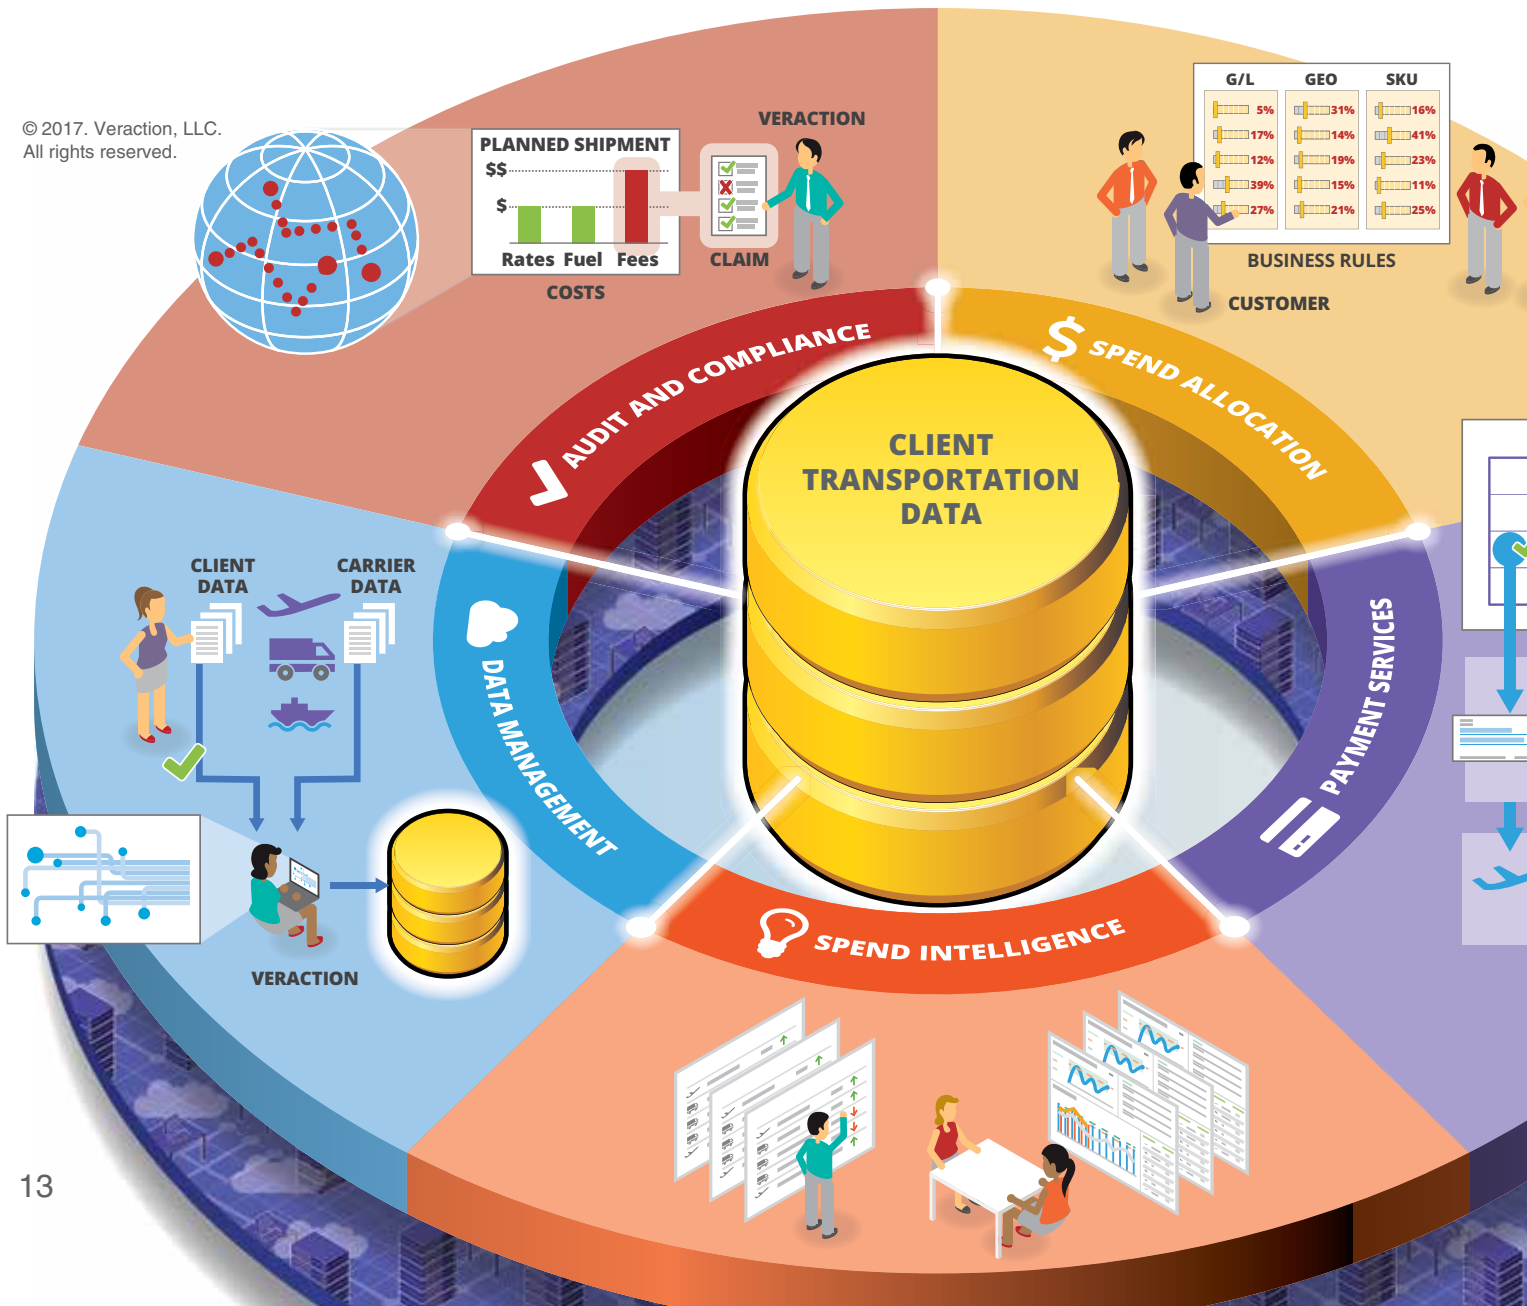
© 2017. Veraction, LLC.
All rights reserved.

PLANNED SHIPMENT
$$
$
Rates Fuel Fees
COSTS

VERACTION
CLAIM

| G/L | GEO | SKU |
|---|---|---|
| 5% | 31% | 16% |
| 17% | 14% | 41% |
| 12% | 19% | 23% |
| 39% | 15% | 11% |
| 27% | 21% | 25% |

BUSINESS RULES
CUSTOMER

AUDIT AND COMPLIANCE
SPEND ALLOCATION
CLIENT TRANSPORTATION DATA
DATA MANAGEMENT
PAYMENT SERVICES
SPEND INTELLIGENCE

CLIENT DATA
CARRIER DATA
VERACTION

13